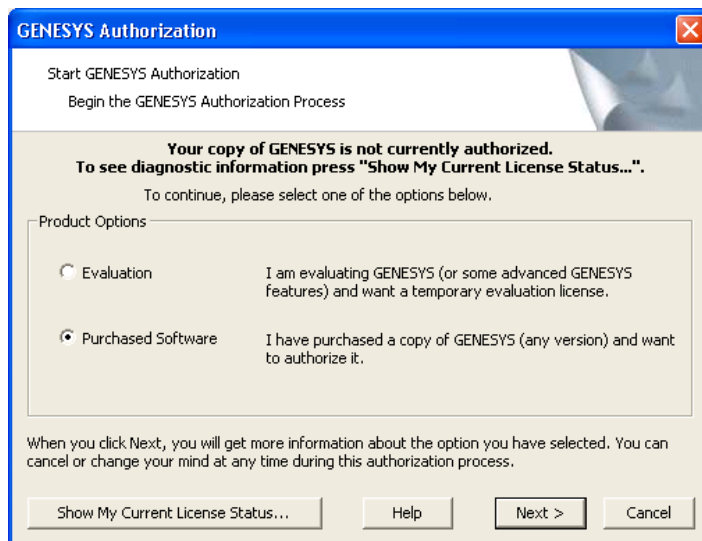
GENESYS Authorization

Start GENESYS Authorization

Begin the GENESYS Authorization Process

Your copy of GENESYS is not currently authorized.
To see diagnostic information press "Show My Current License Status...".

To continue, please select one of the options below.

Product Options

Evaluation

I am evaluating GENESYS (or some advanced GENESYS features) and want a temporary evaluation license.

Purchased Software

I have purchased a copy of GENESYS (any version) and want to authorize it.

When you click Next, you will get more information about the option you have selected. You can cancel or change your mind at any time during this authorization process.

Show My Current License Status...

Help

Next >

Cancel